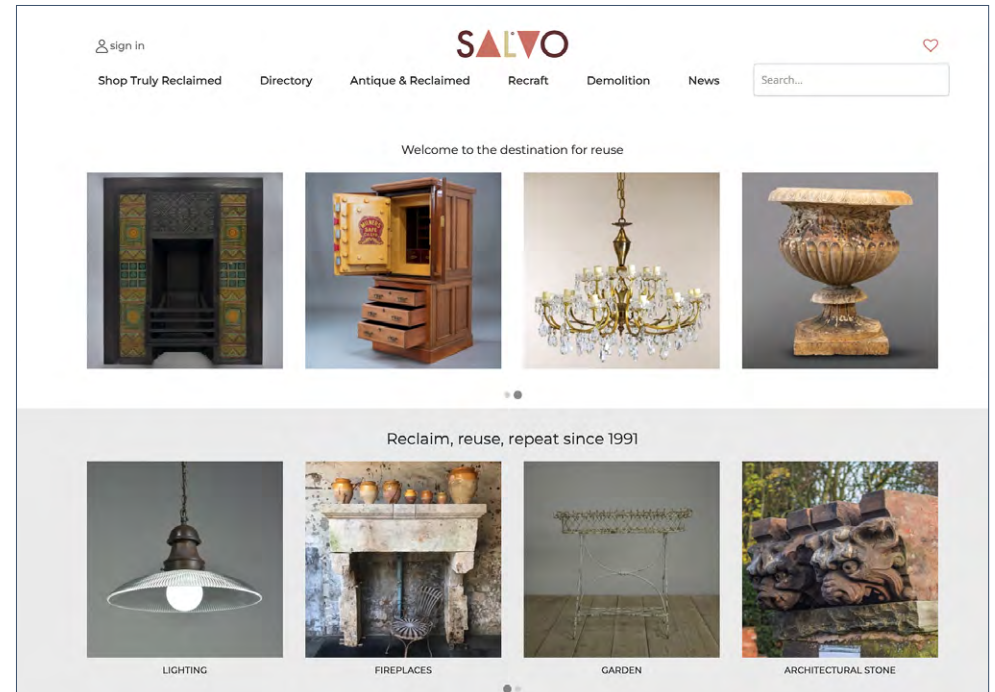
sign in

SALVO

Shop Truly Reclaimed Directory Antique & Reclaimed Recraft Demolition News

Search...

Welcome to the destination for reuse

Reclaim, reuse, repeat since 1991

LIGHTING

FIREPLACES

GARDEN

ARCHITECTURAL STONE